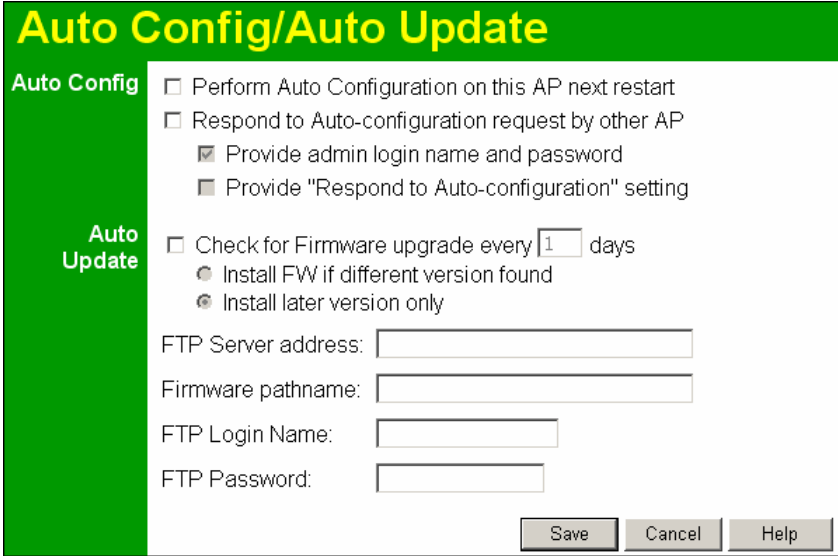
Auto Config/Auto Update

Auto Config

☐ Perform Auto Configuration on this AP next restart

☐ Respond to Auto-configuration request by other AP

☑ Provide admin login name and password

☐ Provide "Respond to Auto-configuration" setting

Auto Update

☐ Check for Firmware upgrade every 1 days

Install FW if different version found

Install later version only

FTP Server address:

Firmware pathname:

FTP Login Name:

FTP Password:

Save Cancel Help